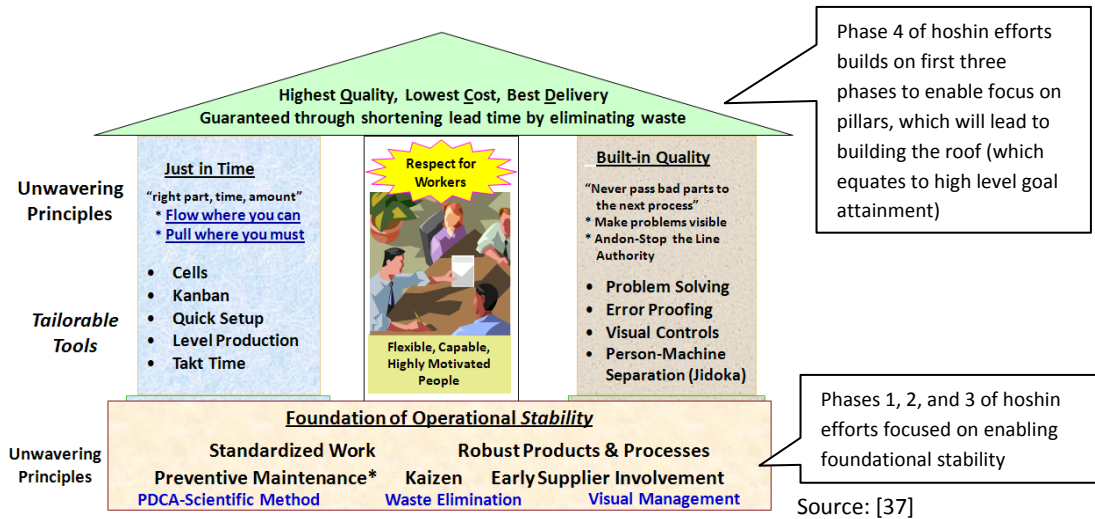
Highest Quality, Lowest Cost, Best Delivery
Guaranteed through shortening lead time by eliminating waste

Phase 4 of hoshin efforts builds on first three phases to enable focus on pillars, which will lead to building the roof (which equates to high level goal attainment)

Unwavering Principles

Tailorable Tools

Just in Time
"right part, time, amount"
* Flow where you can
* Pull where you must

• Cells
• Kanban
• Quick Setup
• Level Production
• Takt Time

Respect for Workers

Flexible, Capable, Highly Motivated People

Built-in Quality
"Never pass bad parts to the next process"
* Make problems visible
* Andon-Stop the Line Authority

• Problem Solving
• Error Proofing
• Visual Controls
• Person-Machine Separation (Jidoka)

Unwavering Principles

Foundation of Operational Stability
Standardized Work Robust Products & Processes
Preventive Maintenance* Kaizen Early Supplier Involvement
PDCA-Scientific Method Waste Elimination Visual Management

Phases 1, 2, and 3 of hoshin efforts focused on enabling foundational stability

Source: [37]